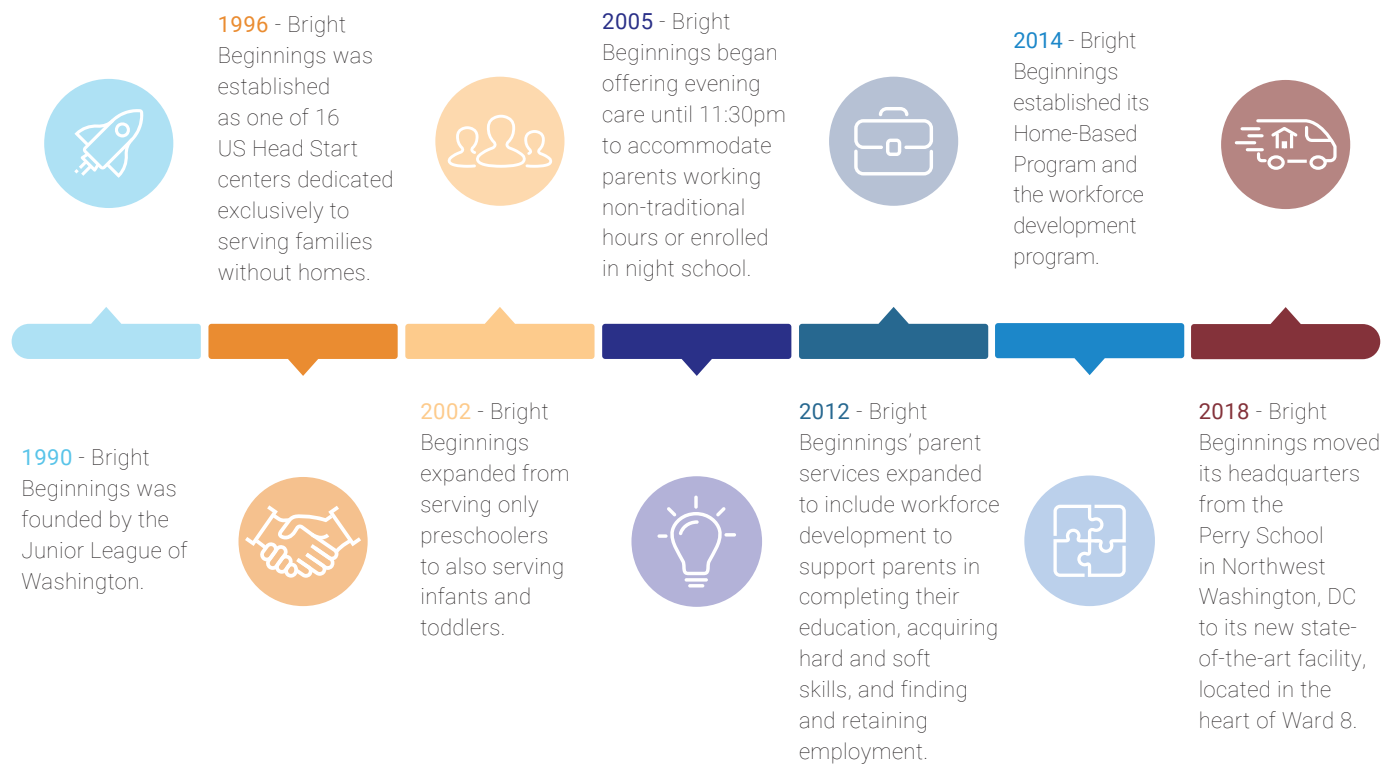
1990 - Bright Beginnings was founded by the Junior League of Washington.

1996 - Bright Beginnings was established as one of 16 US Head Start centers dedicated exclusively to serving families without homes.

2002 - Bright Beginnings expanded from serving only preschoolers to also serving infants and toddlers.

2005 - Bright Beginnings began offering evening care until 11:30pm to accommodate parents working non-traditional hours or enrolled in night school.

2012 - Bright Beginnings' parent services expanded to include workforce development to support parents in completing their education, acquiring hard and soft skills, and finding and retaining employment.

2014 - Bright Beginnings established its Home-Based Program and the workforce development program.

2018 - Bright Beginnings moved its headquarters from the Perry School in Northwest Washington, DC to its new state-of-the-art facility, located in the heart of Ward 8.